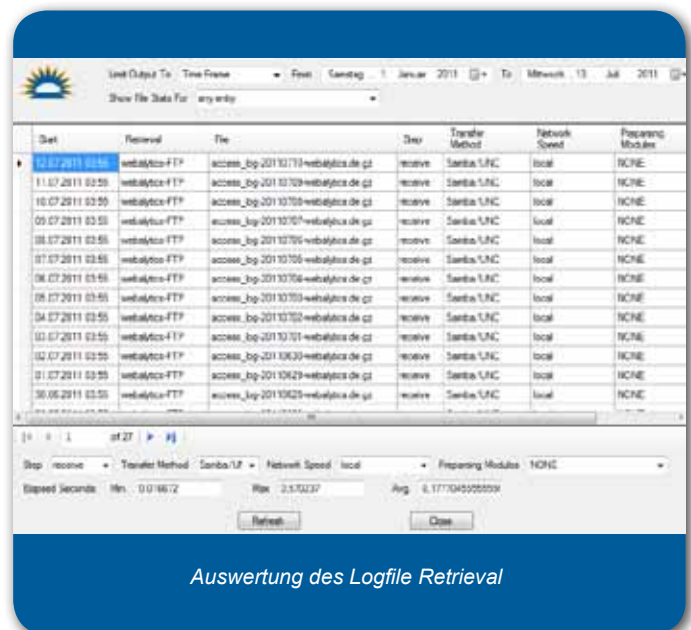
Limit Output To: Time Frame From: Samstag, 1. Januar 2011 To: Mittwoch, 13. Juli 2011
Show File Stats For: any entry

| Start | Retrieval | File | Step | Transfer Method | Network Speed | Preparing Modules |
|---|---|---|---|---|---|---|
| 12.07.2011 03:55 | webalytics-FTP | access_log-20110710-webalytics.de.gz | receive | Samba/UNC | local | NONE |
| 11.07.2011 03:55 | webalytics-FTP | access_log-20110709-webalytics.de.gz | receive | Samba/UNC | local | NONE |
| 10.07.2011 03:55 | webalytics-FTP | access_log-20110708-webalytics.de.gz | receive | Samba/UNC | local | NONE |
| 09.07.2011 03:55 | webalytics-FTP | access_log-20110707-webalytics.de.gz | receive | Samba/UNC | local | NONE |
| 08.07.2011 03:55 | webalytics-FTP | access_log-20110706-webalytics.de.gz | receive | Samba/UNC | local | NONE |
| 07.07.2011 03:55 | webalytics-FTP | access_log-20110705-webalytics.de.gz | receive | Samba/UNC | local | NONE |
| 06.07.2011 03:55 | webalytics-FTP | access_log-20110704-webalytics.de.gz | receive | Samba/UNC | local | NONE |
| 05.07.2011 03:55 | webalytics-FTP | access_log-20110703-webalytics.de.gz | receive | Samba/UNC | local | NONE |
| 04.07.2011 03:55 | webalytics-FTP | access_log-20110702-webalytics.de.gz | receive | Samba/UNC | local | NONE |
| 03.07.2011 03:55 | webalytics-FTP | access_log-20110701-webalytics.de.gz | receive | Samba/UNC | local | NONE |
| 02.07.2011 03:55 | webalytics-FTP | access_log-20110630-webalytics.de.gz | receive | Samba/UNC | local | NONE |
| 01.07.2011 03:55 | webalytics-FTP | access_log-20110629-webalytics.de.gz | receive | Samba/UNC | local | NONE |
| 30.06.2011 03:55 | webalytics-FTP | access_log-20110628-webalytics.de.gz | receive | Samba/UNC | local | NONE |

1 of 27

Step: receive Transfer Method: Samba/UI Network Speed: local Preparing Modules: NONE
Elapsed Seconds: Min.: 0.018672 Max: 2.570237 Avg.: 0.177704505555

Refresh Close

Auswertung des Logfile Retrieval